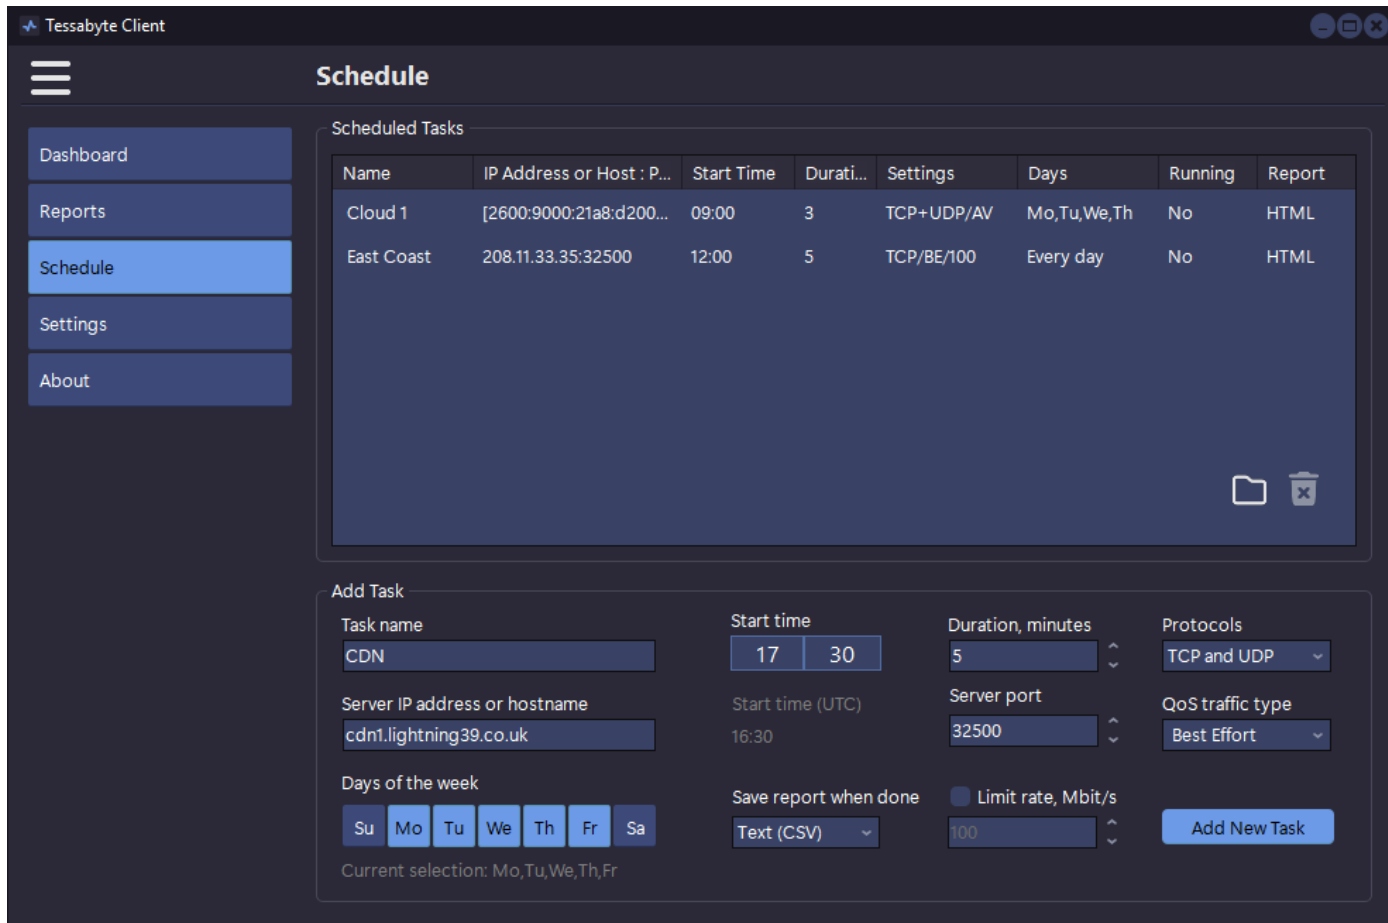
Tessabyte Client

Schedule

Dashboard
Reports
Schedule
Settings
About

Scheduled Tasks

| Name | IP Address or Host : P... | Start Time | Durati... | Settings | Days | Running | Report |
|---|---|---|---|---|---|---|---|
| Cloud 1 | [2600:9000:21a8:d200... | 09:00 | 3 | TCP+UDP/AV | Mo,Tu,We,Th | No | HTML |
| East Coast | 208.11.33.35:32500 | 12:00 | 5 | TCP/BE/100 | Every day | No | HTML |

Add Task

Task name
CDN

Start time
17 30

Duration, minutes
5

Protocols
TCP and UDP

Server IP address or hostname
cdn1.lightning39.co.uk

Start time (UTC)
16:30

Server port
32500

QoS traffic type
Best Effort

Days of the week
Su Mo Tu We Th Fr Sa

Save report when done
Text (CSV)

Limit rate, Mbit/s
100

Add New Task

Current selection: Mo,Tu,We,Th,Fr